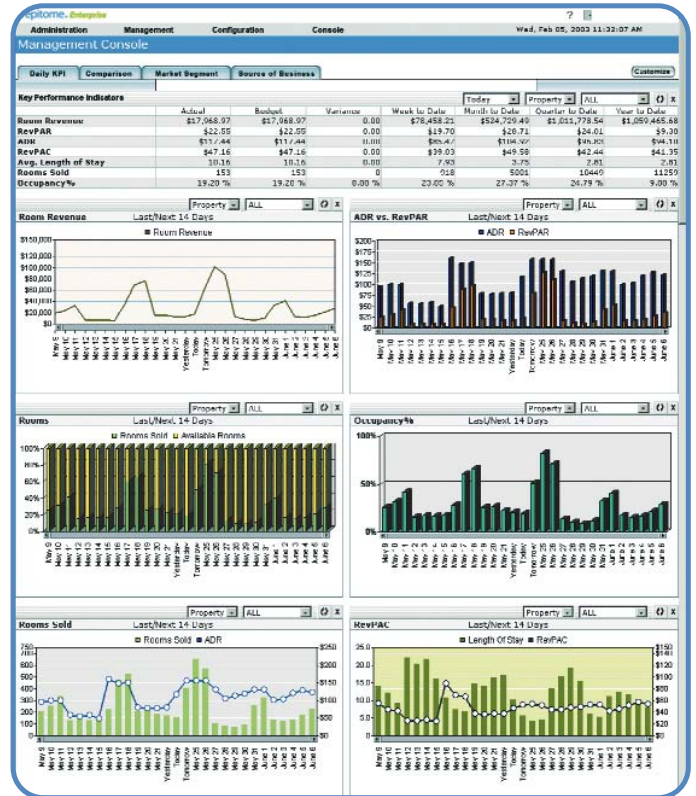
epitome. Enterprise

Administration Management Configuration Console Wed, Feb 05, 2003 11:32:07 AM

Management Console

Daily KPI Comparison Market Segment Source of Business Customize

Key Performance Indicators Today Property ALL

| | Actual | Budget | Variance | Week to Date | Month to Date | Quarter to Date | Year to Date |
|---|---|---|---|---|---|---|---|
| Room Revenue | $17,068.97 | $17,068.97 | 0.00 | $78,458.21 | $524,729.40 | $1,011,778.54 | $1,059,465.68 |
| RevPAR | $22.55 | $22.55 | 0.00 | $19.70 | $20.71 | $24.01 | $9.30 |
| ADR | $117.44 | $117.44 | 0.00 | $65.47 | $104.97 | $46.83 | $94.10 |
| RevPAC | $47.16 | $47.16 | 0.00 | $39.03 | $49.58 | $42.44 | $41.35 |
| Avg. Length of Stay | 10.16 | 10.16 | 0.00 | 7.93 | 3.75 | 2.81 | 2.81 |
| Rooms Sold | 153 | 153 | 0 | 618 | 5001 | 10449 | 11259 |
| Occupancy% | 19.20 % | 19.20 % | 0.00 % | 20.00 % | 27.37 % | 24.79 % | 9.00 % |

Property ALL
Room Revenue Last/Next 14 Days
Room Revenue
$150,000 $120,000 $100,000 $80,000 $60,000 $40,000 $20,000 $0
May 9 May 10 May 11 May 12 May 13 May 14 May 15 May 16 May 17 May 18 May 19 May 20 May 21 Yesterday Today Tomorrow May 26 May 27 May 28 May 29 May 30 May 31 June 1 June 2 June 3 June 4 June 5 June 6

Property ALL
ADR vs. RevPAR Last/Next 14 Days
ADR RevPAR
$200 $175 $150 $125 $100 $75 $50 $25 $0

Property ALL
Rooms Last/Next 14 Days
Rooms Sold Available Rooms
100% 80% 60% 40% 20% 0%

Property ALL
Occupancy% Last/Next 14 Days
100% 50% 0%

Property ALL
Rooms Sold Last/Next 14 Days
Rooms Sold ADR
750 700 600 500 400 300 200 100 0
$250 $200 $150 $100 $50

Property ALL
RevPAC Last/Next 14 Days
Length Of Stay RevPAC
25.0 20.0 15.0 10.0 5.0 0.0
$160 $140 $120 $100 $80 $60 $40 $20